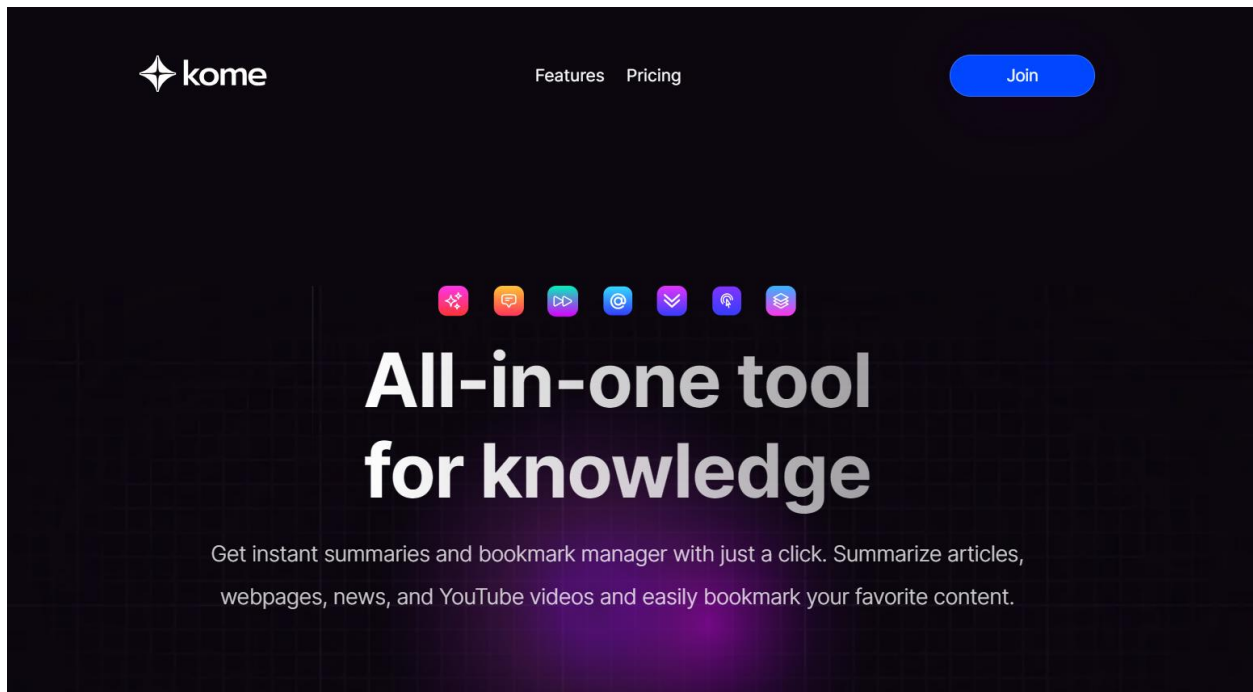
kome

Features Pricing

Join

All-in-one tool for knowledge

Get instant summaries and bookmark manager with just a click. Summarize articles, webpages, news, and YouTube videos and easily bookmark your favorite content.